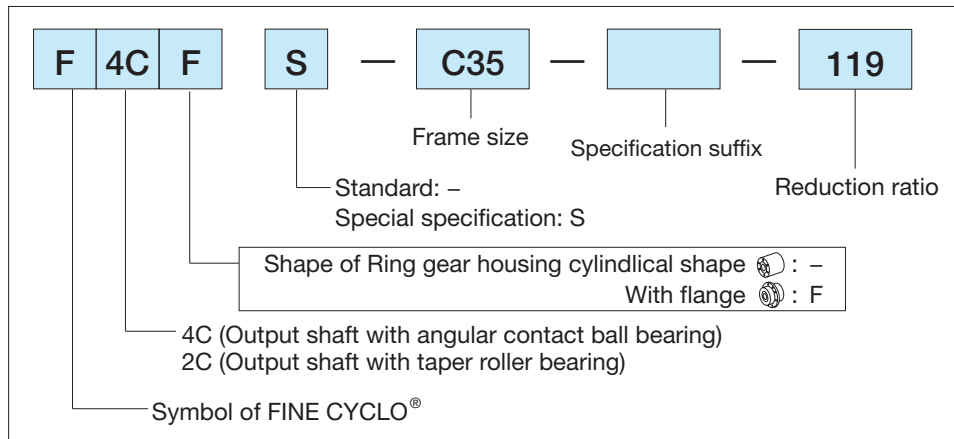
F 4C F S — C35 — — 119

Frame size

Specification suffix

Reduction ratio

Standard: –
Special specification: S

Shape of Ring gear housing cylindlical shape : –
With flange : F

4C (Output shaft with angular contact ball bearing)
2C (Output shaft with taper roller bearing)

Symbol of FINE CYCLO®